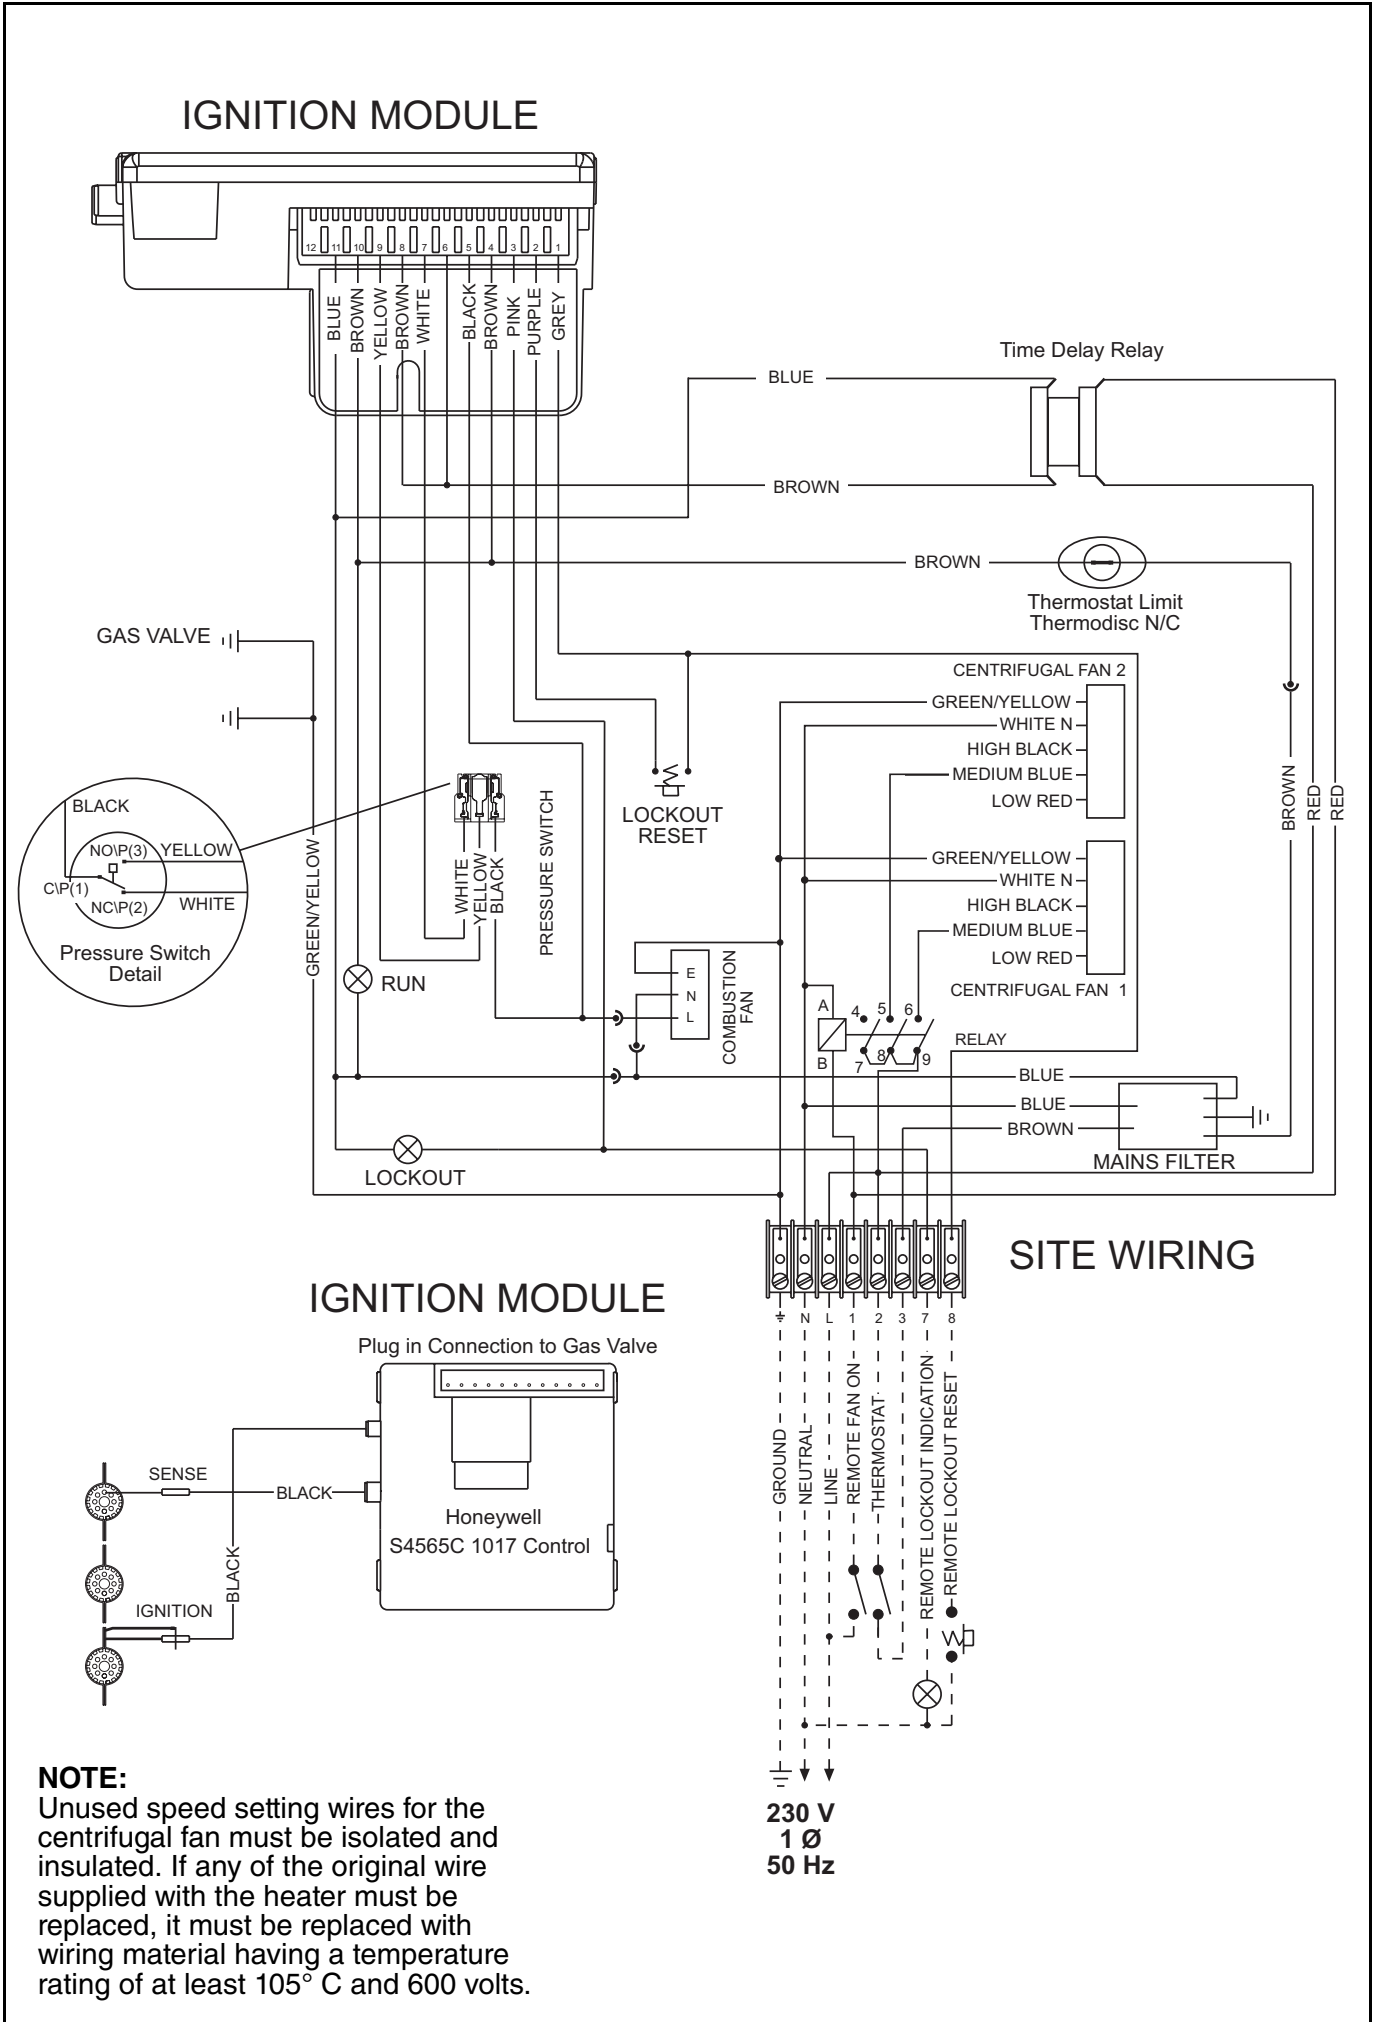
IGNITION MODULE

12 11 10 9 8 7 6 5 4 3 2 1

BLUE
BROWN
YELLOW
BROWN
WHITE
BLACK
BROWN
PINK
PURPLE
GREY

Time Delay Relay

BLUE

BROWN

BROWN

Thermostat Limit
Thermodisc N/C

GAS VALVE

CENTRIFUGAL FAN 2
GREEN/YELLOW
WHITE N
HIGH BLACK
MEDIUM BLUE
LOW RED

LOCKOUT
RESET

BLACK
NO\P(3) YELLOW
C\P(1)
NC\P(2) WHITE
Pressure Switch
Detail

WHITE
YELLOW
BLACK

PRESSURE SWITCH

GREEN/YELLOW

BROWN
RED
RED

GREEN/YELLOW
WHITE N
HIGH BLACK
MEDIUM BLUE
LOW RED
CENTRIFUGAL FAN 1

E
N
L
COMBUSTION FAN

RUN

A
B
4 5 6
7 8 9
RELAY

BLUE
BLUE
BROWN
MAINS FILTER

LOCKOUT

SITE WIRING

N L 1 2 3 7 8

GROUND
NEUTRAL
LINE
REMOTE FAN ON
THERMOSTAT
REMOTE LOCKOUT INDICATION
REMOTE LOCKOUT RESET

IGNITION MODULE

Plug in Connection to Gas Valve

SENSE
BLACK
BLACK
IGNITION

Honeywell
S4565C 1017 Control

NOTE:
Unused speed setting wires for the centrifugal fan must be isolated and insulated. If any of the original wire supplied with the heater must be replaced, it must be replaced with wiring material having a temperature rating of at least 105° C and 600 volts.

230 V
1 Ø
50 Hz